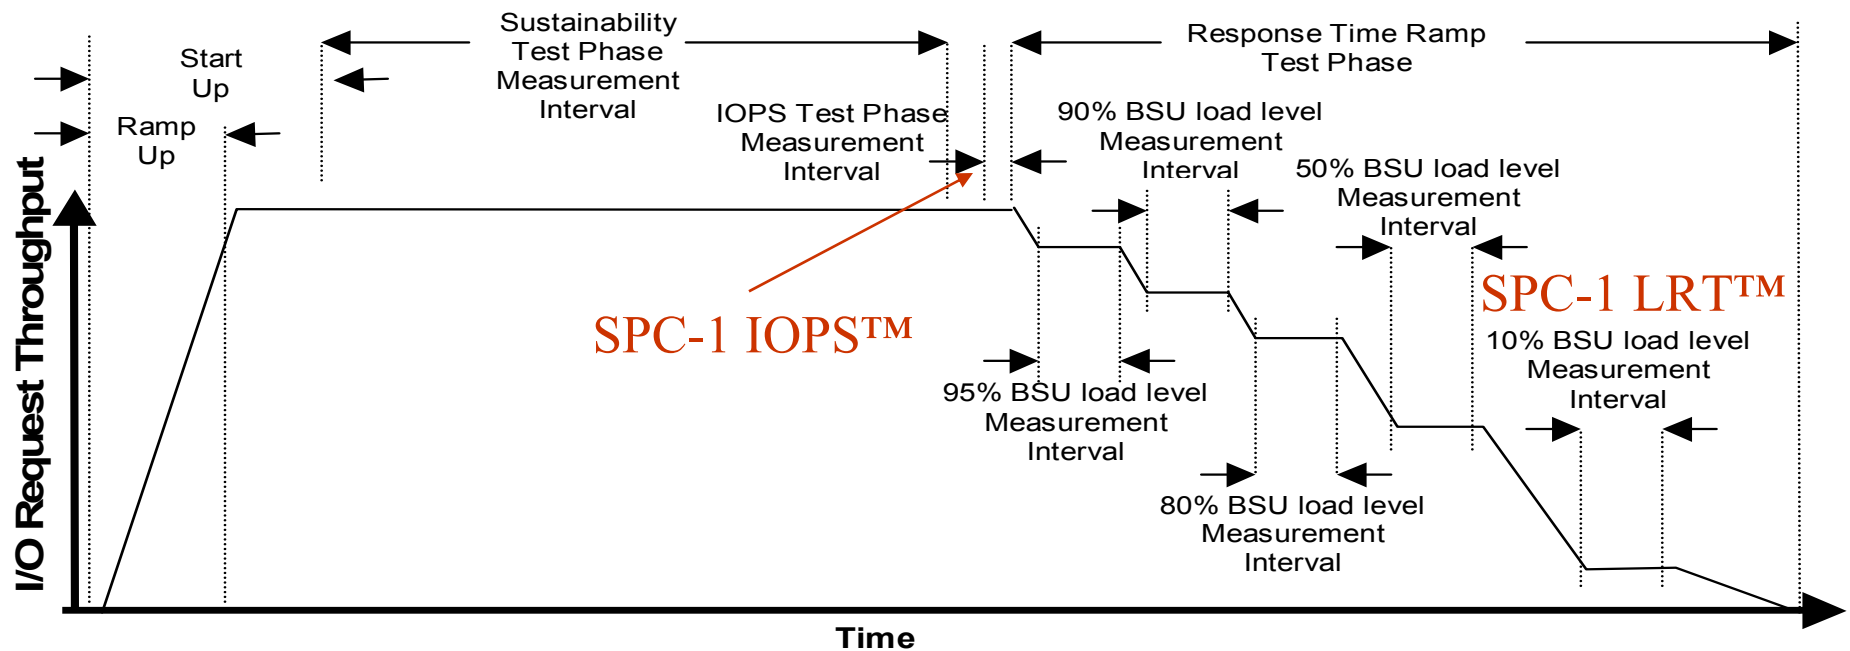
Start Up

Ramp Up

Sustainability Test Phase Measurement Interval

IOPS Test Phase Measurement Interval

Response Time Ramp Test Phase

90% BSU load level Measurement Interval

50% BSU load level Measurement Interval

SPC-1 LRT™

SPC-1 IOPS™

10% BSU load level Measurement Interval

95% BSU load level Measurement Interval

80% BSU load level Measurement Interval

I/O Request Throughput

Time